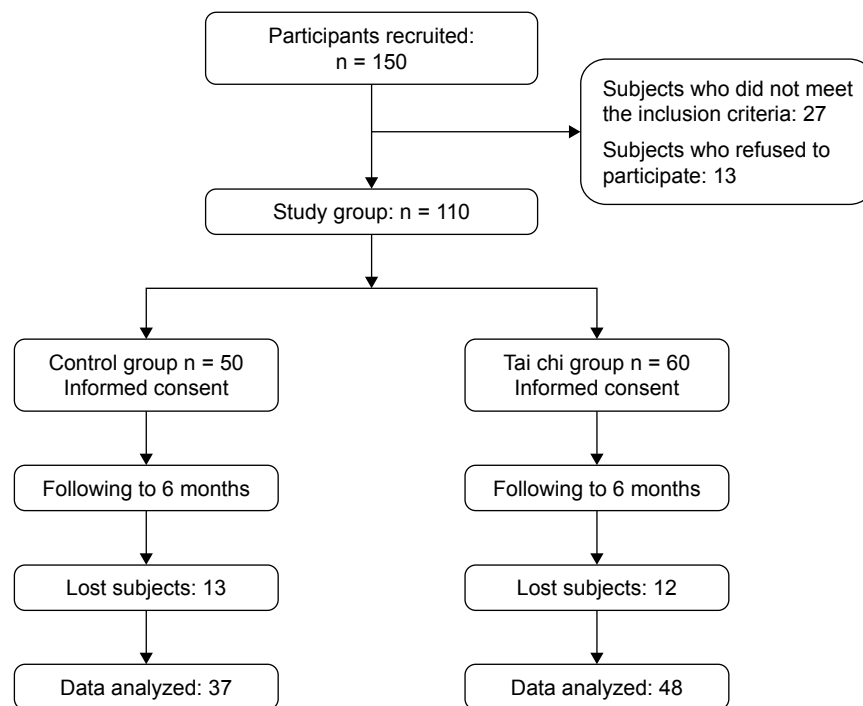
Participants recruited:
n = 150

Subjects who did not meet the inclusion criteria: 27

Subjects who refused to participate: 13

Study group: n = 110

Control group n = 50
Informed consent

Following to 6 months

Lost subjects: 13

Data analyzed: 37

Tai chi group n = 60
Informed consent

Following to 6 months

Lost subjects: 12

Data analyzed: 48